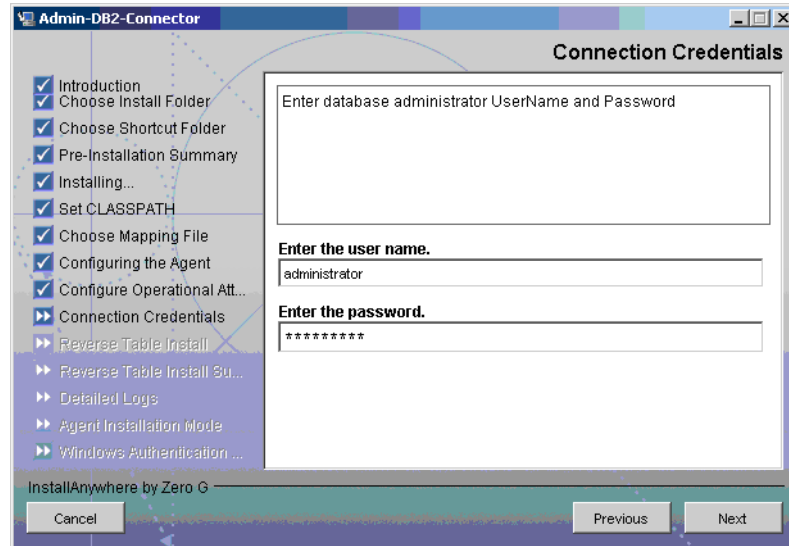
Admin-DB2-Connector

Connection Credentials

Introduction
Choose Install Folder
Choose Shortcut Folder
Pre-Installation Summary
Installing...
Set CLASSPATH
Choose Mapping File
Configuring the Agent
Configure Operational Att...
Connection Credentials
Reverse Table Install
Reverse Table Install Su...
Detailed Logs
Agent Installation Mode
Windows Authentication ...

Enter database administrator UserName and Password

Enter the user name.

administrator

Enter the password.

*********

InstallAnywhere by Zero G

Cancel

Previous

Next